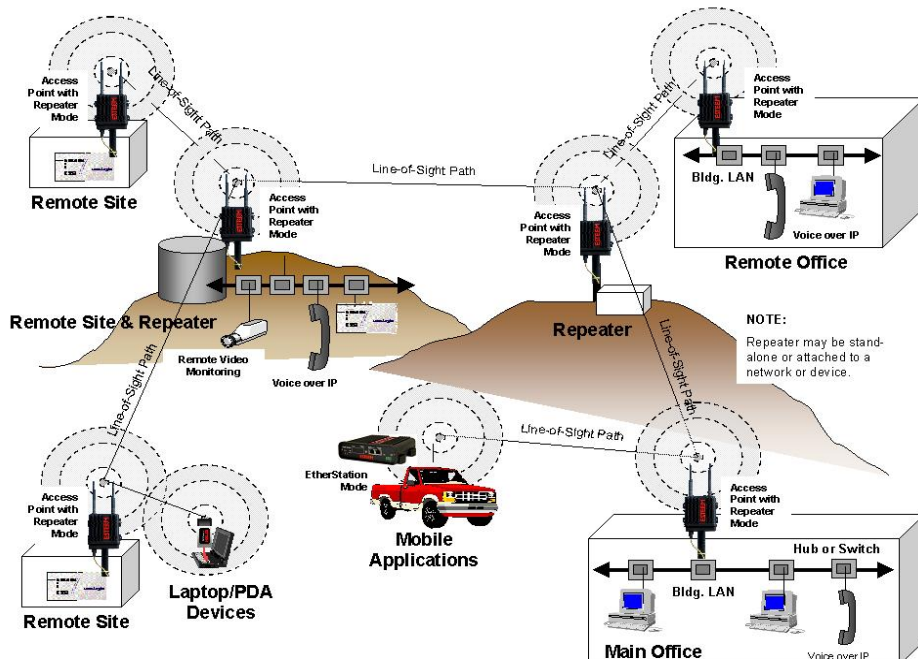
Access Point with Repeater Mode

Line-of-Sight Path

Remote Site

Access Point with Repeater Mode

Line-of-Sight Path

Access Point with Repeater Mode

Line-of-Sight Path

Access Point with Repeater Mode

Bldg. LAN

Voice over IP

Remote Office

Remote Site & Repeater

Remote Video Monitoring

Voice over IP

Repeater

NOTE:

Repeater may be stand-alone or attached to a network or device.

Line-of-Sight Path

Line-of-Sight Path

Line-of-Sight Path

EtherStation Mode

Access Point with Repeater Mode

Access Point with Repeater Mode

Hub or Switch

Bldg. LAN

Mobile Applications

Laptop/PDA Devices

Remote Site

Main Office

Voice over IP